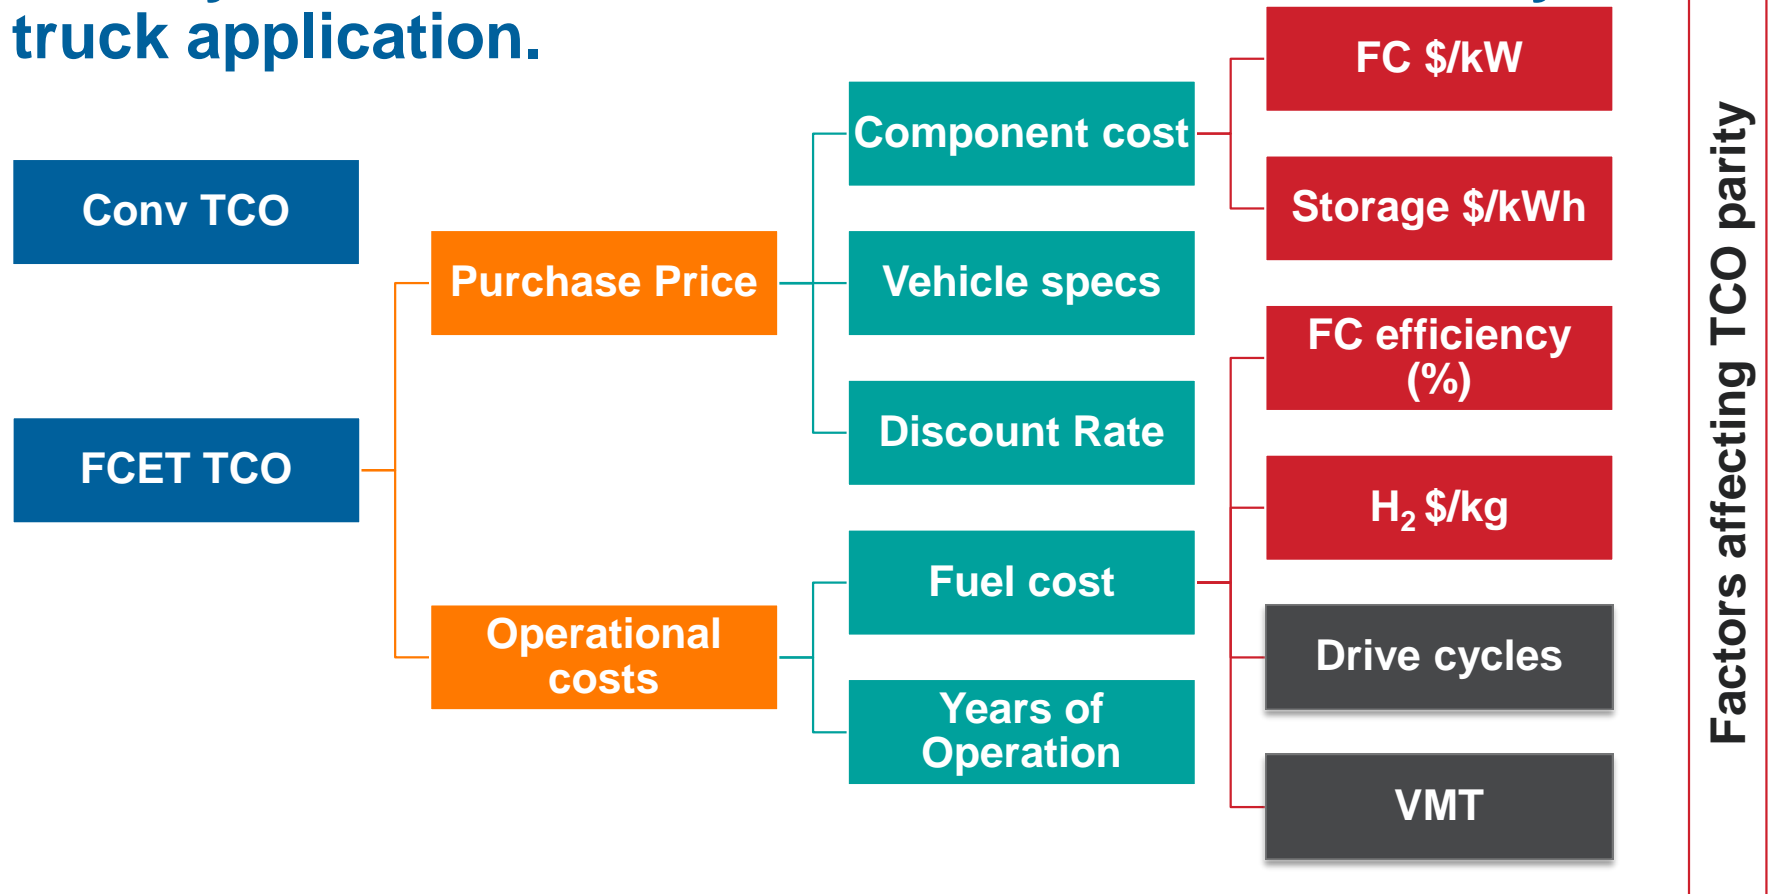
truck application.

Conv TCO

FCET TCO

Purchase Price

Operational costs

Component cost

Vehicle specs

Discount Rate

Fuel cost

Years of Operation

FC $/kW

Storage $/kWh

FC efficiency (%)

$H_2$ $/kg

Drive cycles

VMT

Factors affecting TCO parity